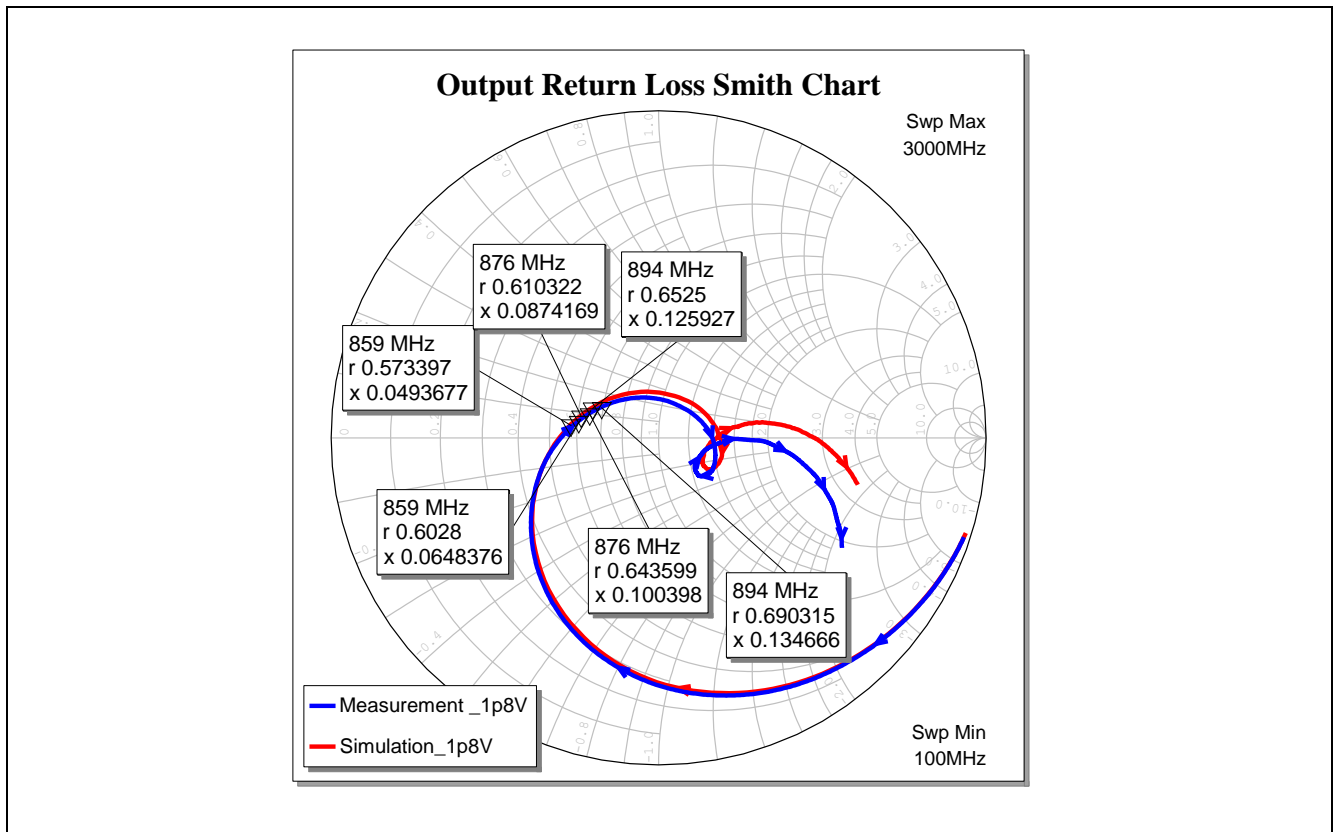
Output Return Loss Smith Chart

Swp Max
3000MHz

1.0

2.0

0.6

3.0

4.0

5.0

10.0

0.2

0

0.4

0.2

3.0

4.0

5.0

10.0

-10.0

-0.2

-0.4

-0.6

-0.8

-1.0

-2.0

-3.0

876 MHz
r 0.610322
x 0.0874169

894 MHz
r 0.6525
x 0.125927

859 MHz
r 0.573397
x 0.0493677

859 MHz
r 0.6028
x 0.0648376

876 MHz
r 0.643599
x 0.100398

894 MHz
r 0.690315
x 0.134666

Measurement _1p8V

Simulation_1p8V

Swp Min
100MHz